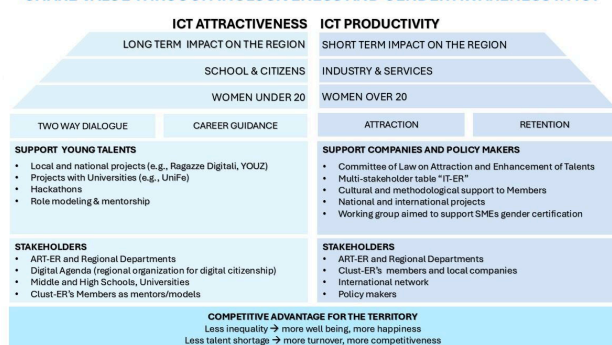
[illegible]

ICT ATTRACTIVENESS

LONG TERM IMPACT ON THE REGION

SCHOOL & CITIZENS

WOMEN UNDER 20

ICT PRODUCTIVITY

SHORT TERM IMPACT ON THE REGION

INDUSTRY & SERVICES

WOMEN OVER 20

TWO WAY DIALOGUE

CAREER GUIDANCE

ATTRACTION

RETENTION

SUPPORT YOUNG TALENTS
- Local and national projects (e.g., Ragazze Digitali, YOUZ)
- Projects with Universities (e.g., UniFe)
- Hackathons
- Role modeling & mentorship

SUPPORT COMPANIES AND POLICY MAKERS
- Committee of Law on Attraction and Enhancement of Talents
- Multi-stakeholder table "IT-ER"
- Cultural and methodological support to Members
- National and international projects
- Working group aimed to support SMEs gender certification

STAKEHOLDERS
- ART-ER and Regional Departments
- Digital Agenda (regional organization for digital citizenship)
- Middle and High Schools, Universities
- Clust-ER's Members as mentors/models

STAKEHOLDERS
- ART-ER and Regional Departments
- Clust-ER's members and local companies
- International network
- Policy makers

COMPETITIVE ADVANTAGE FOR THE TERRITORY
Less inequality → more well being, more happiness
Less talent shortage → more turnover, more competitiveness